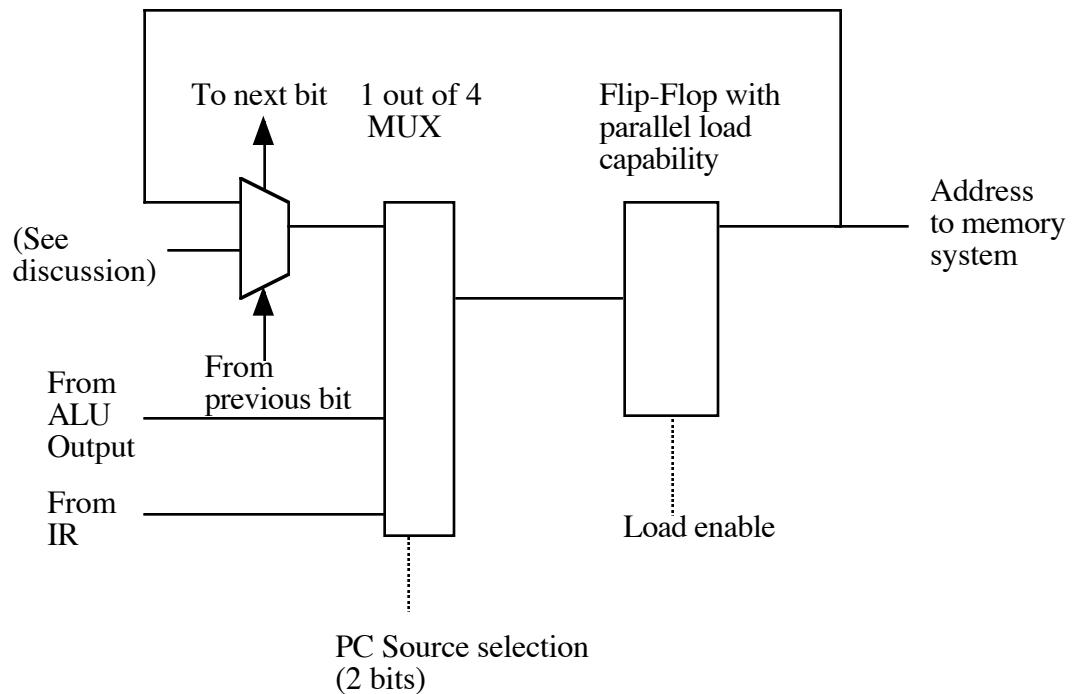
To next bit

1 out of 4 MUX

Flip-Flop with parallel load capability

Address to memory system

(See discussion)

From previous bit

From ALU Output

From IR

Load enable

PC Source selection (2 bits)